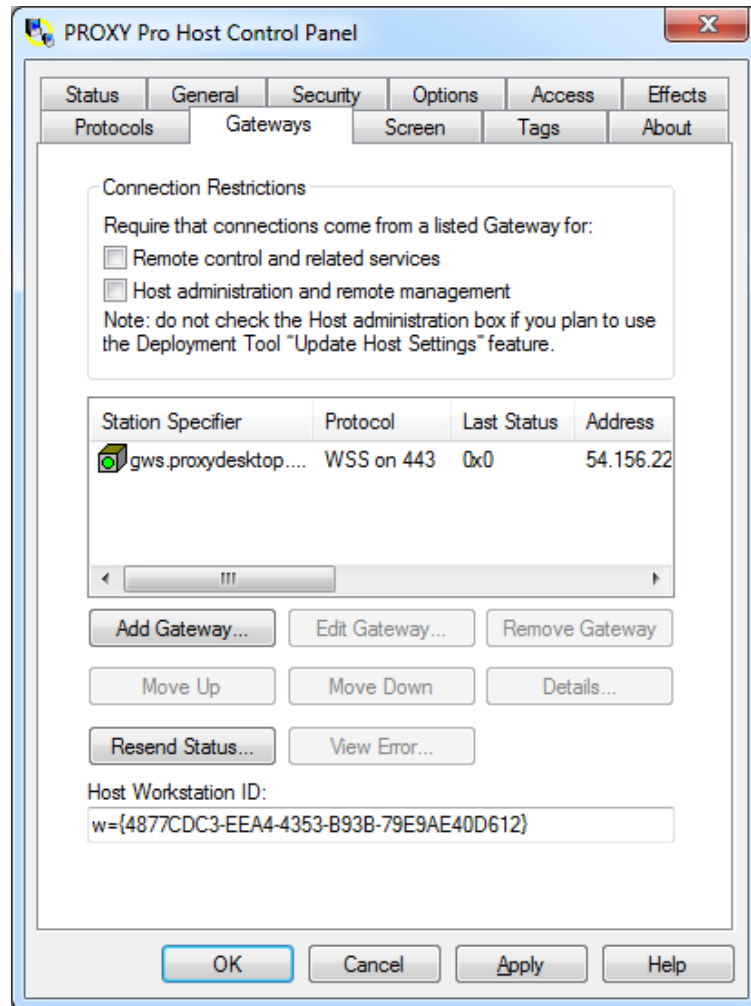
PROXY Pro Host Control Panel

Status General Security Options Access Effects
Protocols Gateways Screen Tags About

Connection Restrictions

Require that connections come from a listed Gateway for:

Remote control and related services

Host administration and remote management

Note: do not check the Host administration box if you plan to use the Deployment Tool "Update Host Settings" feature.

| Station Specifier | Protocol | Last Status | Address |
|---|---|---|---|
| gws.proxydesktop.... | WSS on 443 | 0x0 | 54.156.22 |

III

Add Gateway... Edit Gateway... Remove Gateway

Move Up Move Down Details...

Resend Status... View Error...

Host Workstation ID:

w={4877CDC3-EEA4-4353-B93B-79E9AE40D612}

OK Cancel Apply Help